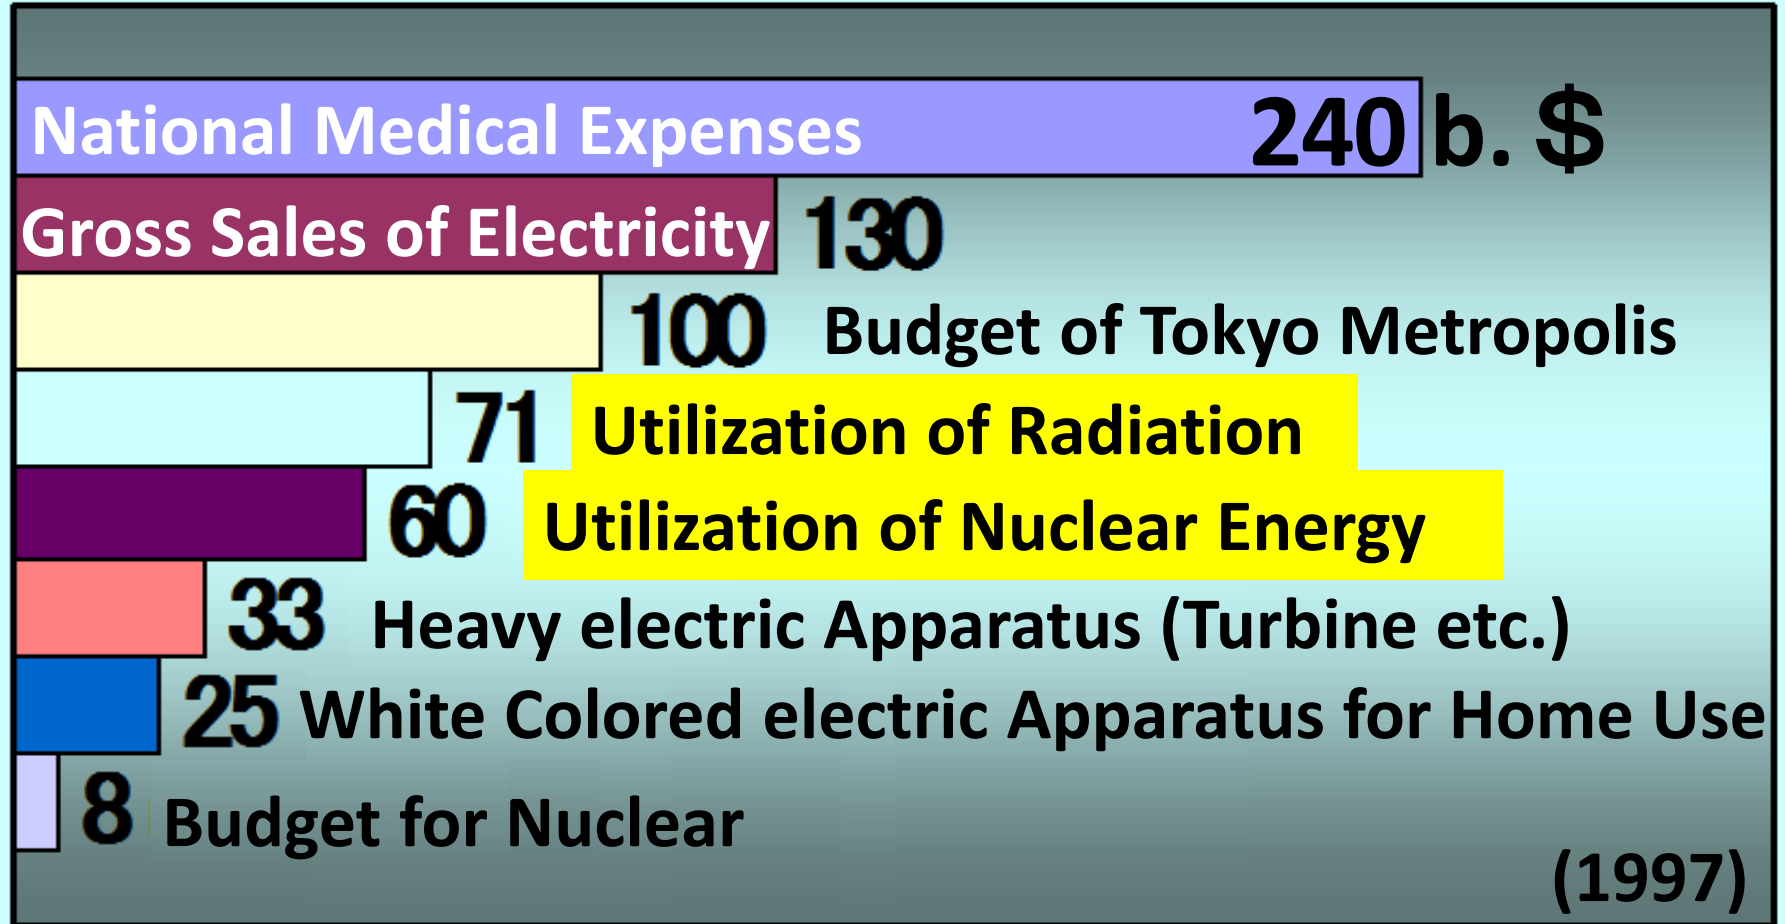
National Medical Expenses 240 b. $

Gross Sales of Electricity 130

100 Budget of Tokyo Metropolis

71 Utilization of Radiation

60 Utilization of Nuclear Energy

33 Heavy electric Apparatus (Turbine etc.)

25 White Colored electric Apparatus for Home Use

8 Budget for Nuclear

(1997)